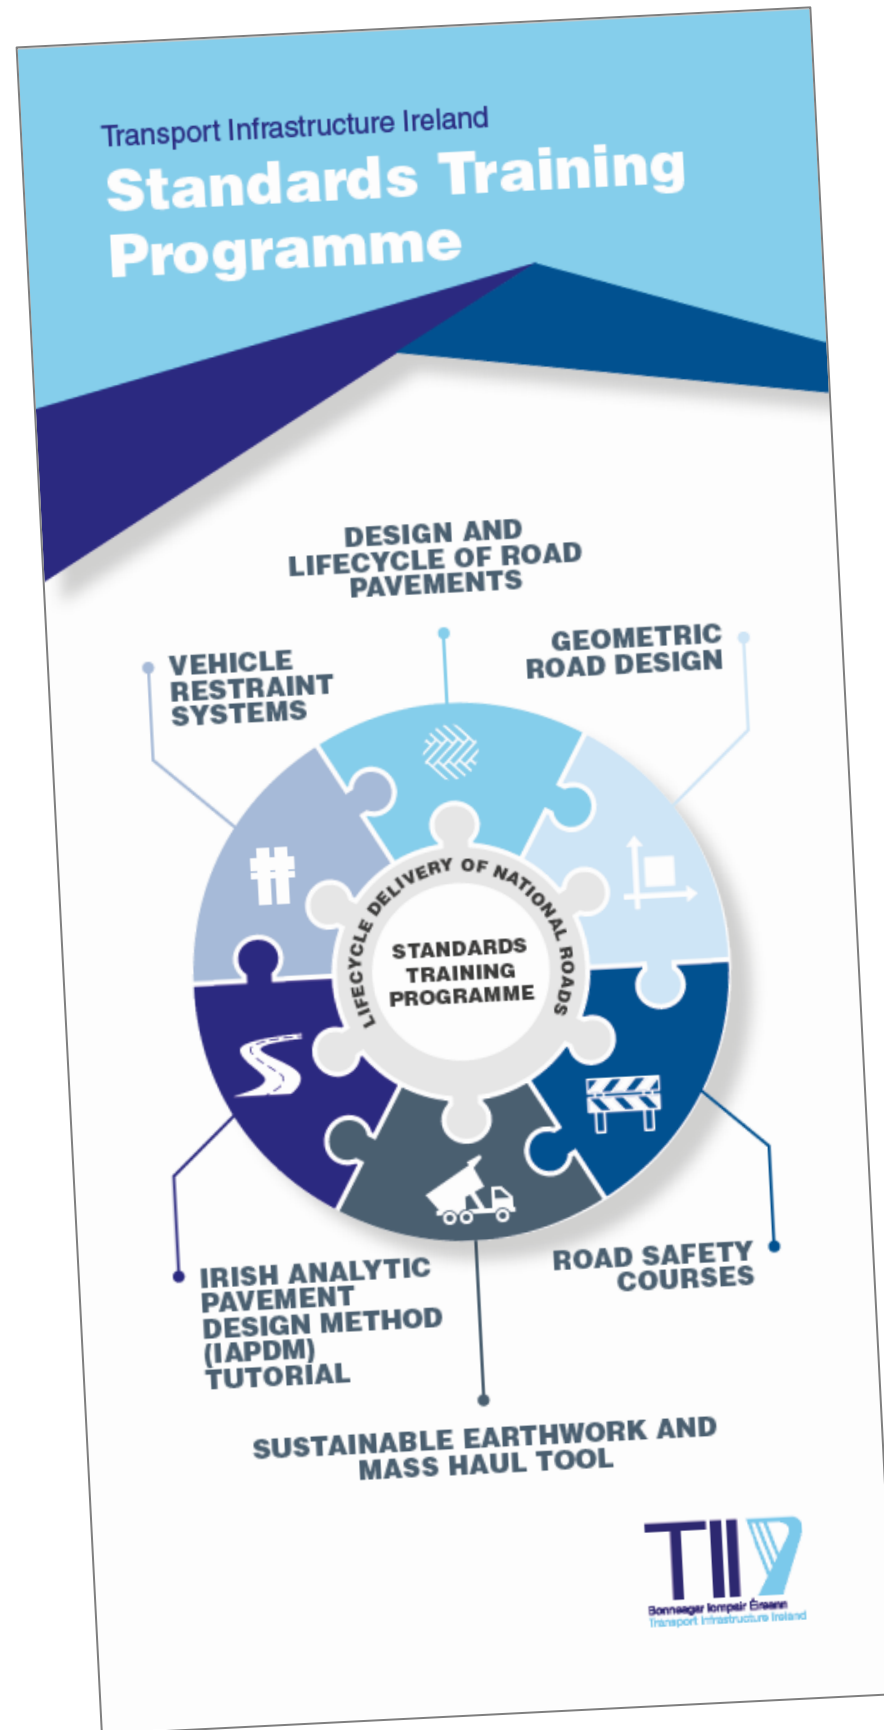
Transport Infrastructure Ireland
Standards Training Programme

DESIGN AND LIFECYCLE OF ROAD PAVEMENTS

VEHICLE RESTRAINT SYSTEMS

GEOMETRIC ROAD DESIGN

LIFECYCLE DELIVERY OF NATIONAL ROADS

STANDARDS TRAINING PROGRAMME

IRISH ANALYTIC PAVEMENT DESIGN METHOD (IAPDM) TUTORIAL

ROAD SAFETY COURSES

SUSTAINABLE EARTHWORK AND MASS HAUL TOOL

TII
Bonneagar Iompair Éireann
Transport Infrastructure Ireland